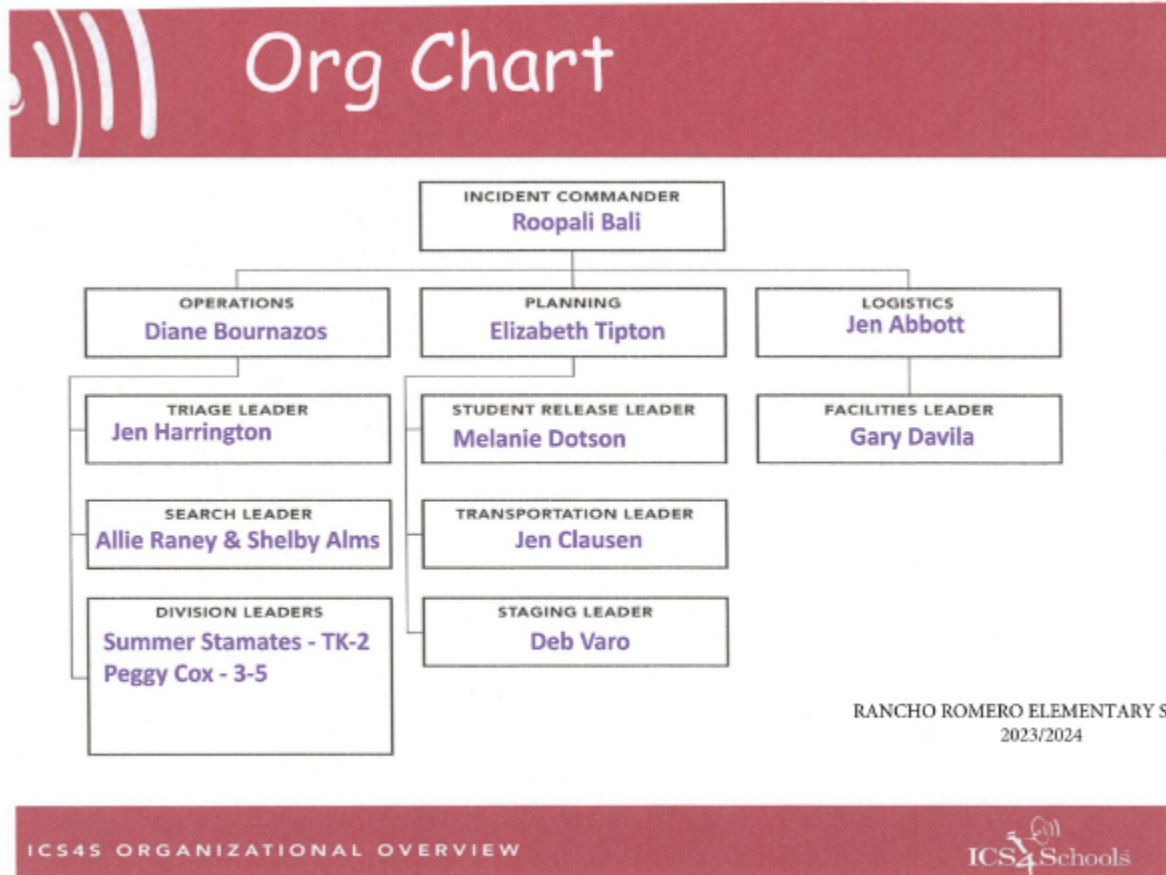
Org Chart

INCIDENT COMMANDER
Roopali Bali

OPERATIONS
Diane Bournazos

PLANNING
Elizabeth Tipton

LOGISTICS
Jen Abbott

TRIAGE LEADER
Jen Harrington

SEARCH LEADER
Allie Raney & Shelby Alms

DIVISION LEADERS
Summer Stamates - TK-2
Peggy Cox - 3-5

STUDENT RELEASE LEADER
Melanie Dotson

TRANSPORTATION LEADER
Jen Clausen

STAGING LEADER
Deb Varo

FACILITIES LEADER
Gary Davila

RANCHO ROMERO ELEMENTARY S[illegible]
2023/2024

ICS4S ORGANIZATIONAL OVERVIEW

ICS4Schools